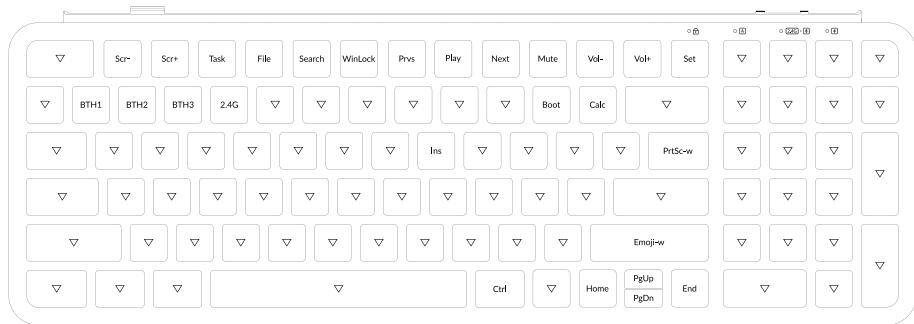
▽ Scr- Scr+ Task File Search WinLock Prvs Play Next Mute Vol- Vol+ Set ▽ ▽ ▽ ▽

▽ BTH1 BTH2 BTH3 2.4G ▽ ▽ ▽ ▽ ▽ ▽ Boot Calc ▽ ▽ ▽ ▽ ▽

▽ ▽ ▽ ▽ ▽ ▽ ▽ ▽ Ins ▽ ▽ ▽ ▽ PrtSc-w ▽ ▽ ▽ ▽

▽ ▽ ▽ ▽ ▽ ▽ ▽ ▽ ▽ ▽ ▽ ▽ ▽ ▽ ▽ ▽

▽ ▽ ▽ ▽ ▽ ▽ ▽ ▽ ▽ ▽ ▽ Emoji-w ▽ ▽ ▽ ▽

▽ ▽ ▽ ▽ Ctrl ▽ Home PgUp PgDn End ▽ ▽